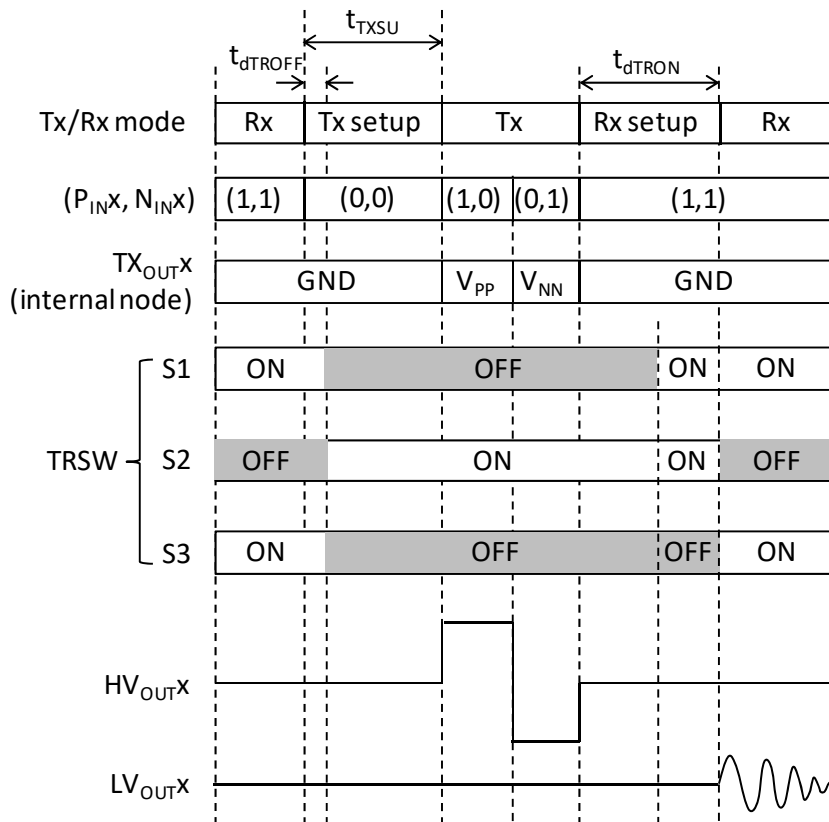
$t_{TXSU}$

$t_{dTROFF}$

$t_{dTRON}$

Tx/Rx mode | Rx | Tx setup | Tx | Rx setup | Rx

($P_{IN}$x, $N_{IN}$x) | (1,1) | (0,0) | (1,0) | (0,1) | (1,1)

$TX_{OUT}$x (internal node) | GND | $V_{PP}$ | $V_{NN}$ | GND

TRSW

S1 | ON | OFF | ON | ON

S2 | OFF | ON | ON | OFF

S3 | ON | OFF | OFF | ON

$HV_{OUT}$x

$LV_{OUT}$x